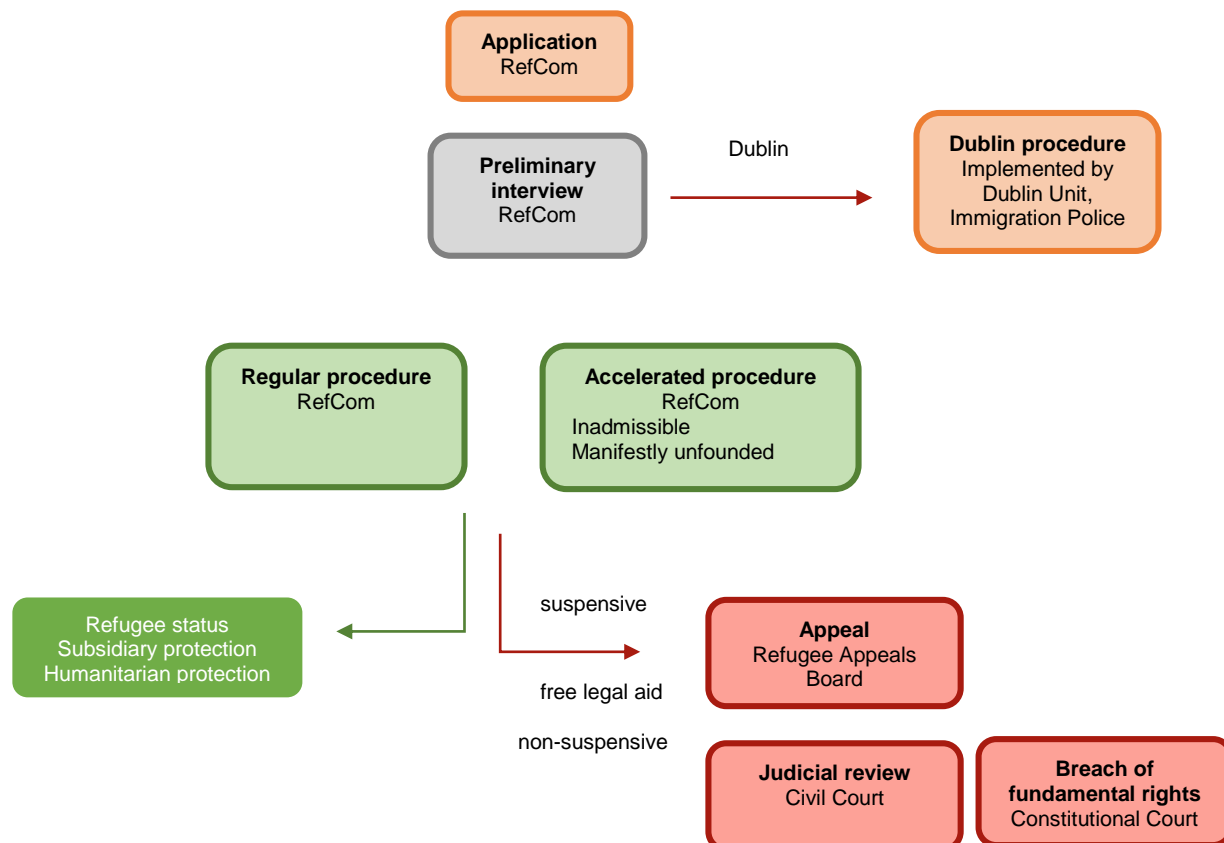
**Application**
RefCom

**Preliminary interview**
RefCom

Dublin

**Dublin procedure**
Implemented by Dublin Unit, Immigration Police

**Regular procedure**
RefCom

**Accelerated procedure**
RefCom
Inadmissible
Manifestly unfounded

Refugee status
Subsidiary protection
Humanitarian protection

suspensive

free legal aid

non-suspensive

**Appeal**
Refugee Appeals Board

**Judicial review**
Civil Court

**Breach of fundamental rights**
Constitutional Court